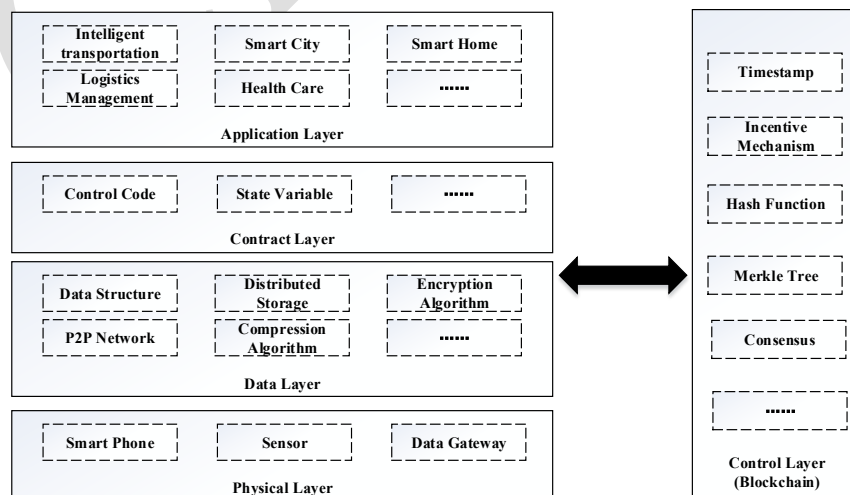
Intelligent transportation

Smart City

Smart Home

Logistics Management

Health Care

......

Application Layer

Control Code

State Variable

......

Contract Layer

Data Structure

Distributed Storage

Encryption Algorithm

P2P Network

Compression Algorithm

......

Data Layer

Smart Phone

Sensor

Data Gateway

Physical Layer

Timestamp

Incentive Mechanism

Hash Function

Merkle Tree

Consensus

......

Control Layer (Blockchain)